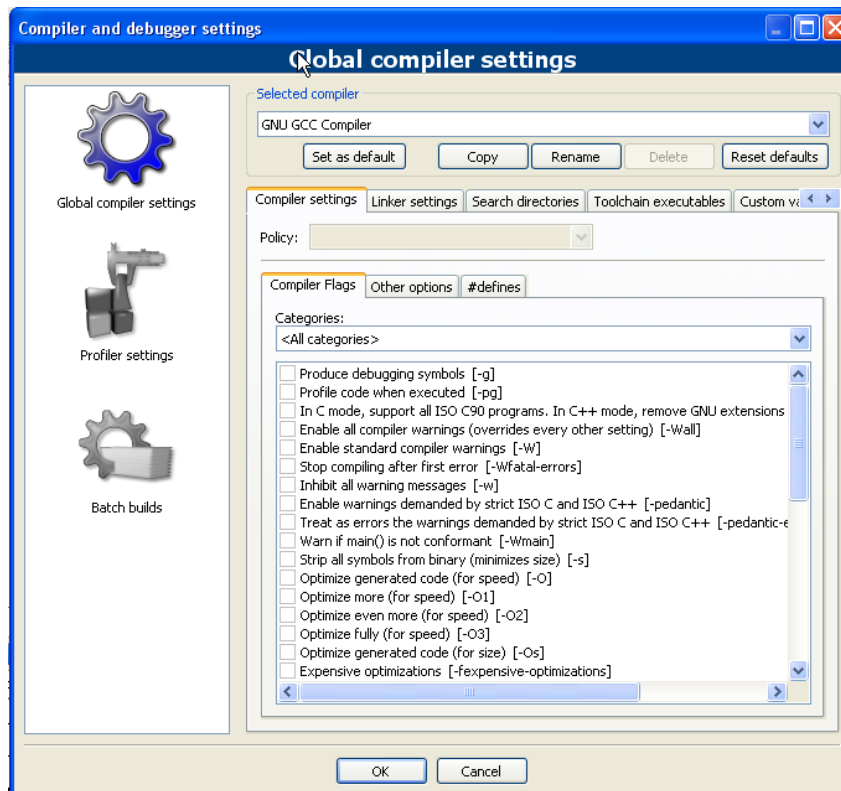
Compiler and debugger settings

Global compiler settings

Global compiler settings

Profiler settings

Batch builds

Selected compiler

GNU GCC Compiler

Set as default | Copy | Rename | Delete | Reset defaults

Compiler settings | Linker settings | Search directories | Toolchain executables | Custom va

Policy:

Compiler Flags | Other options | #defines

Categories:

<All categories>

Produce debugging symbols [-g]
Profile code when executed [-pg]
In C mode, support all ISO C90 programs. In C++ mode, remove GNU extensions
Enable all compiler warnings (overrides every other setting) [-Wall]
Enable standard compiler warnings [-W]
Stop compiling after first error [-Wfatal-errors]
Inhibit all warning messages [-w]
Enable warnings demanded by strict ISO C and ISO C++ [-pedantic]
Treat as errors the warnings demanded by strict ISO C and ISO C++ [-pedantic-e
Warn if main() is not conformant [-Wmain]
Strip all symbols from binary (minimizes size) [-s]
Optimize generated code (for speed) [-O]
Optimize more (for speed) [-O1]
Optimize even more (for speed) [-O2]
Optimize fully (for speed) [-O3]
Optimize generated code (for size) [-Os]
Expensive optimizations [-fexpensive-optimizations]

OK | Cancel